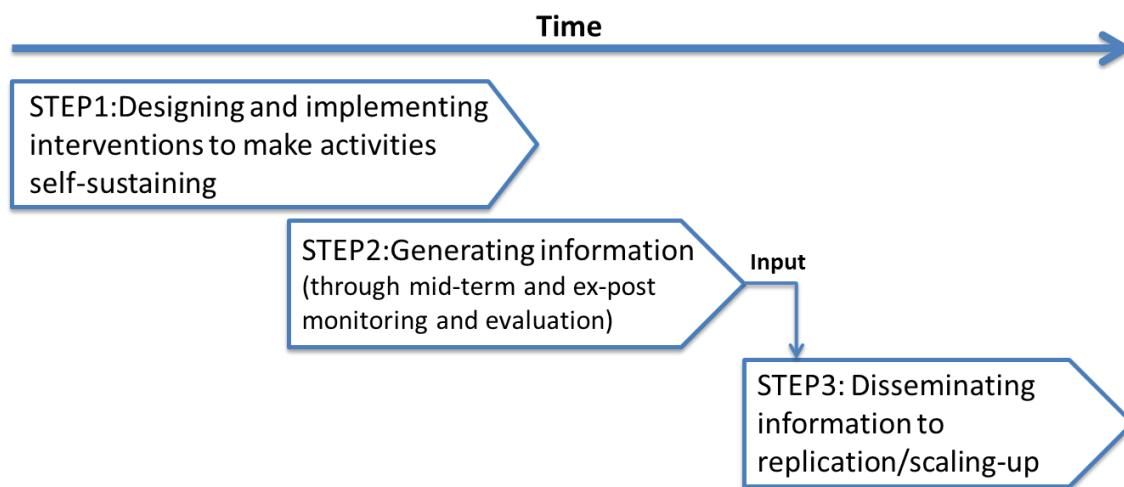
Time

STEP1:Designing and implementing interventions to make activities self-sustaining

STEP2:Generating information (through mid-term and ex-post monitoring and evaluation)

Input

STEP3: Disseminating information to replication/scaling-up